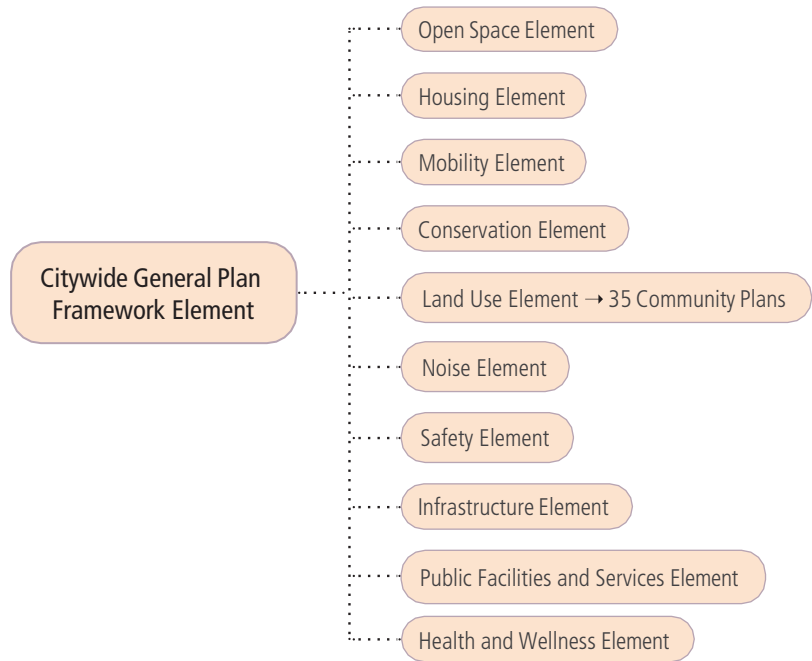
Citywide General Plan Framework Element

Open Space Element

Housing Element

Mobility Element

Conservation Element

Land Use Element → 35 Community Plans

Noise Element

Safety Element

Infrastructure Element

Public Facilities and Services Element

Health and Wellness Element